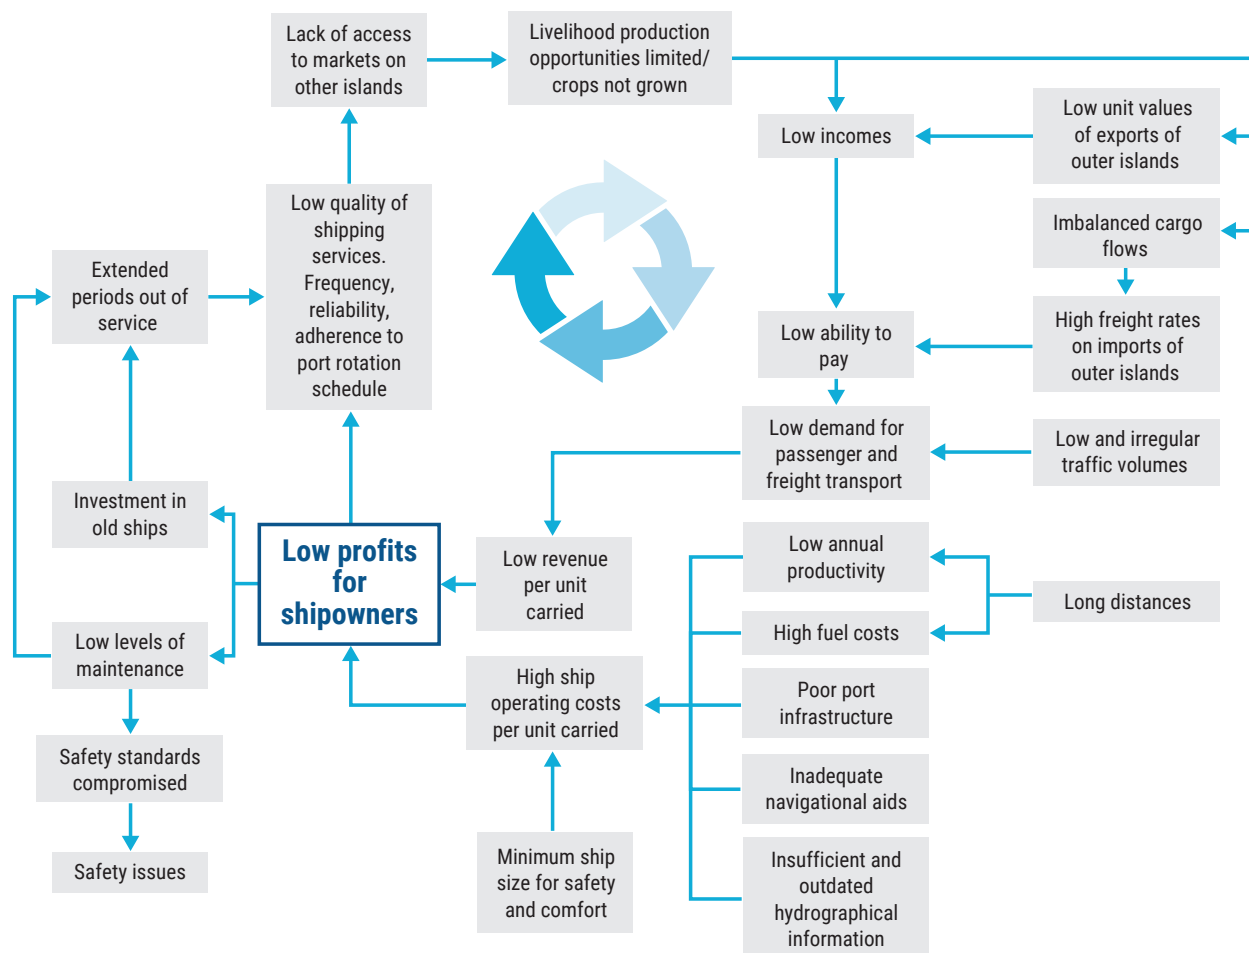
Lack of access to markets on other islands

Livelihood production opportunities limited/ crops not grown

Low incomes

Low unit values of exports of outer islands

Imbalanced cargo flows

High freight rates on imports of outer islands

Low ability to pay

Low demand for passenger and freight transport

Low and irregular traffic volumes

Extended periods out of service

Low quality of shipping services. Frequency, reliability, adherence to port rotation schedule

Investment in old ships

Low profits for shipowners

Low revenue per unit carried

Low annual productivity

Long distances

High fuel costs

Low levels of maintenance

High ship operating costs per unit carried

Poor port infrastructure

Safety standards compromised

Inadequate navigational aids

Safety issues

Minimum ship size for safety and comfort

Insufficient and outdated hydrographical information